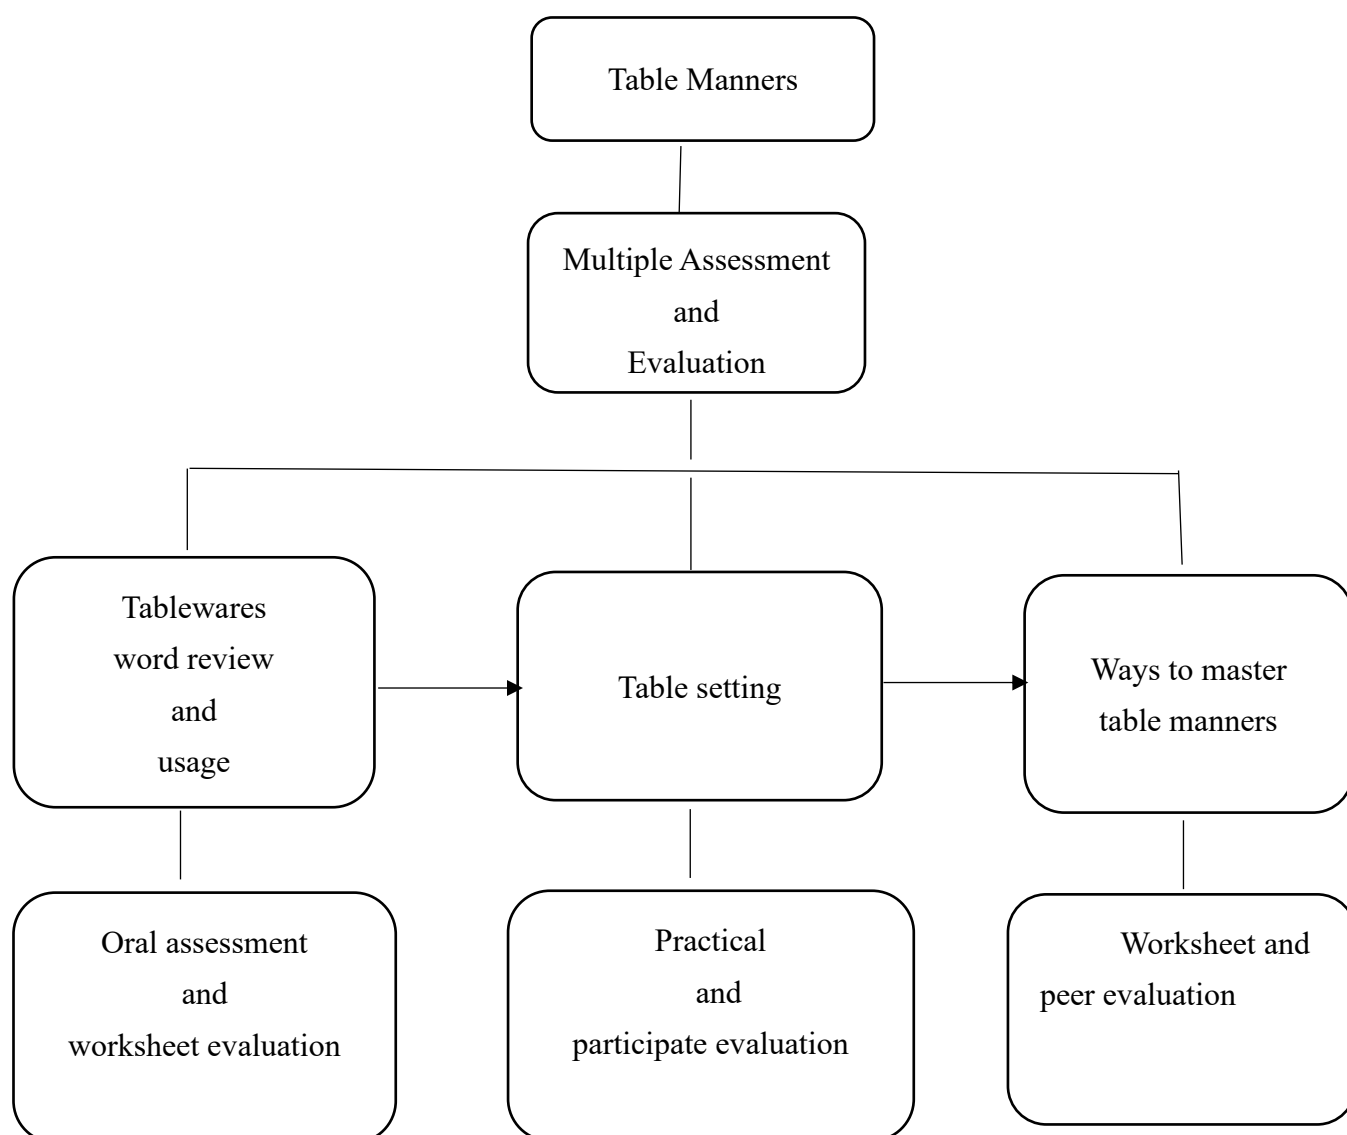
Table Manners

Multiple Assessment and Evaluation

Tablewares word review and usage

Table setting

Ways to master table manners

Oral assessment and worksheet evaluation

Practical and participate evaluation

Worksheet and peer evaluation